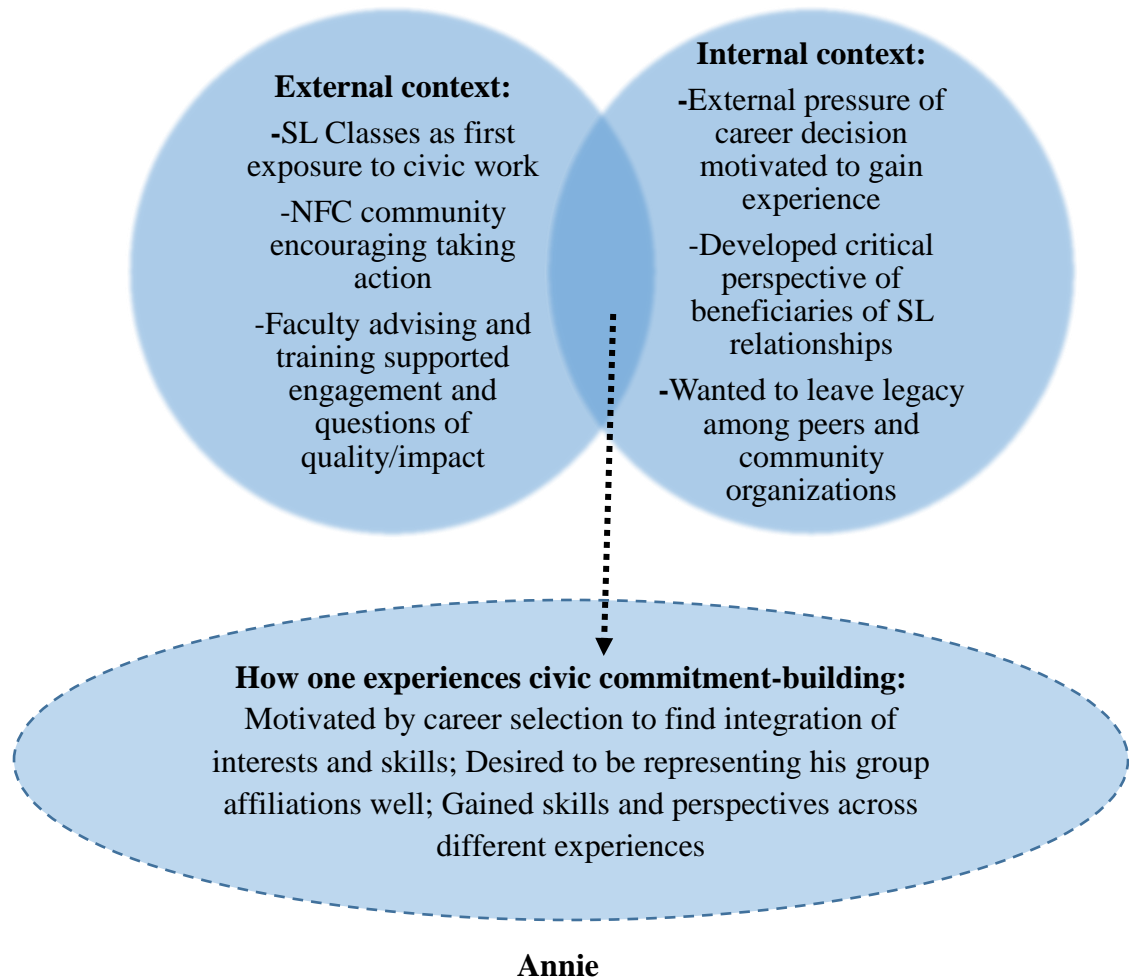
External context:

-SL Classes as first exposure to civic work

-NFC community encouraging taking action

-Faculty advising and training supported engagement and questions of quality/impact

Internal context:

-External pressure of career decision motivated to gain experience

-Developed critical perspective of beneficiaries of SL relationships

-Wanted to leave legacy among peers and community organizations

How one experiences civic commitment-building:
Motivated by career selection to find integration of interests and skills; Desired to be representing his group affiliations well; Gained skills and perspectives across different experiences

Annie